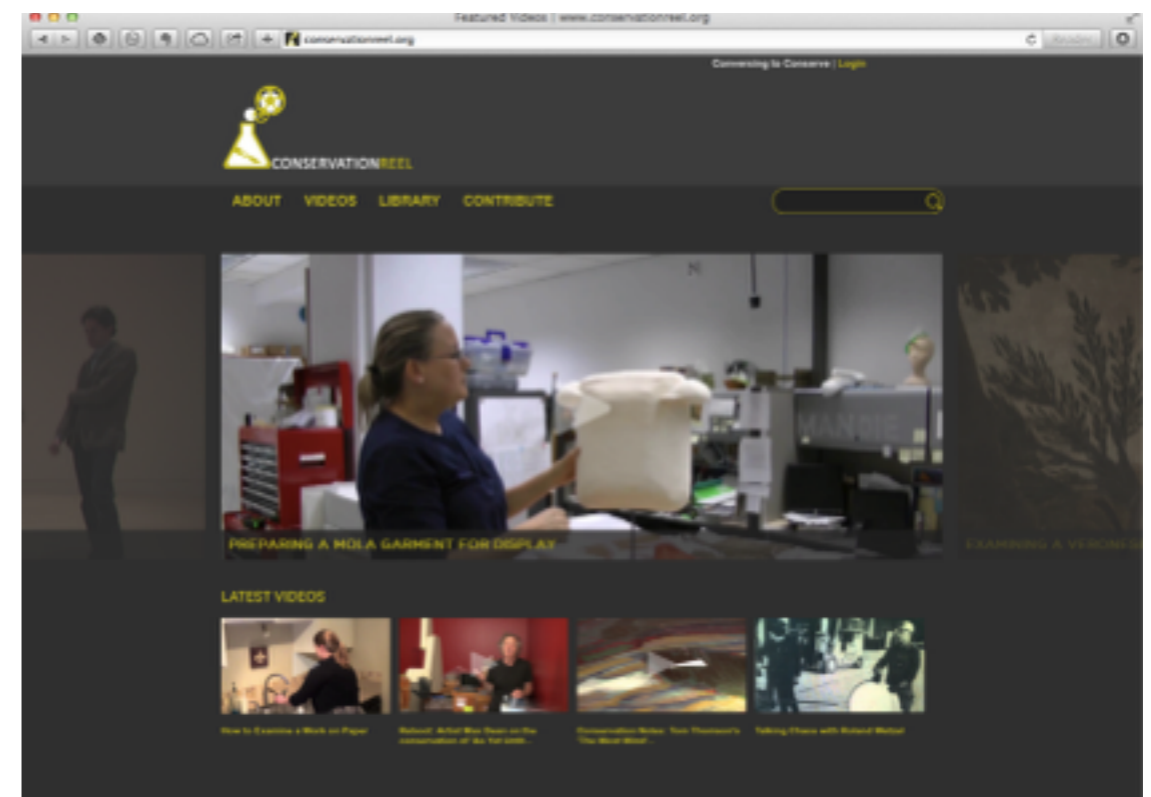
Featured Videos | www.conservationreel.org

conservationreel.org

Reader

Conversing to Conserve | Login

CONSERVATIONREEL

ABOUT VIDEOS LIBRARY CONTRIBUTE

MANGIE

PREPARING A MOLA GARMENT FOR DISPLAY

EXAMINING A VERONE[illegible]

LATEST VIDEOS

How to Examine a Work on Paper

Reborn: Artist Max Dean on the conservation of As Yet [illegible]...

Conservation Notes: Tom Thomson's 'The West Wind'...

Talking Chess with Roland Wetzel